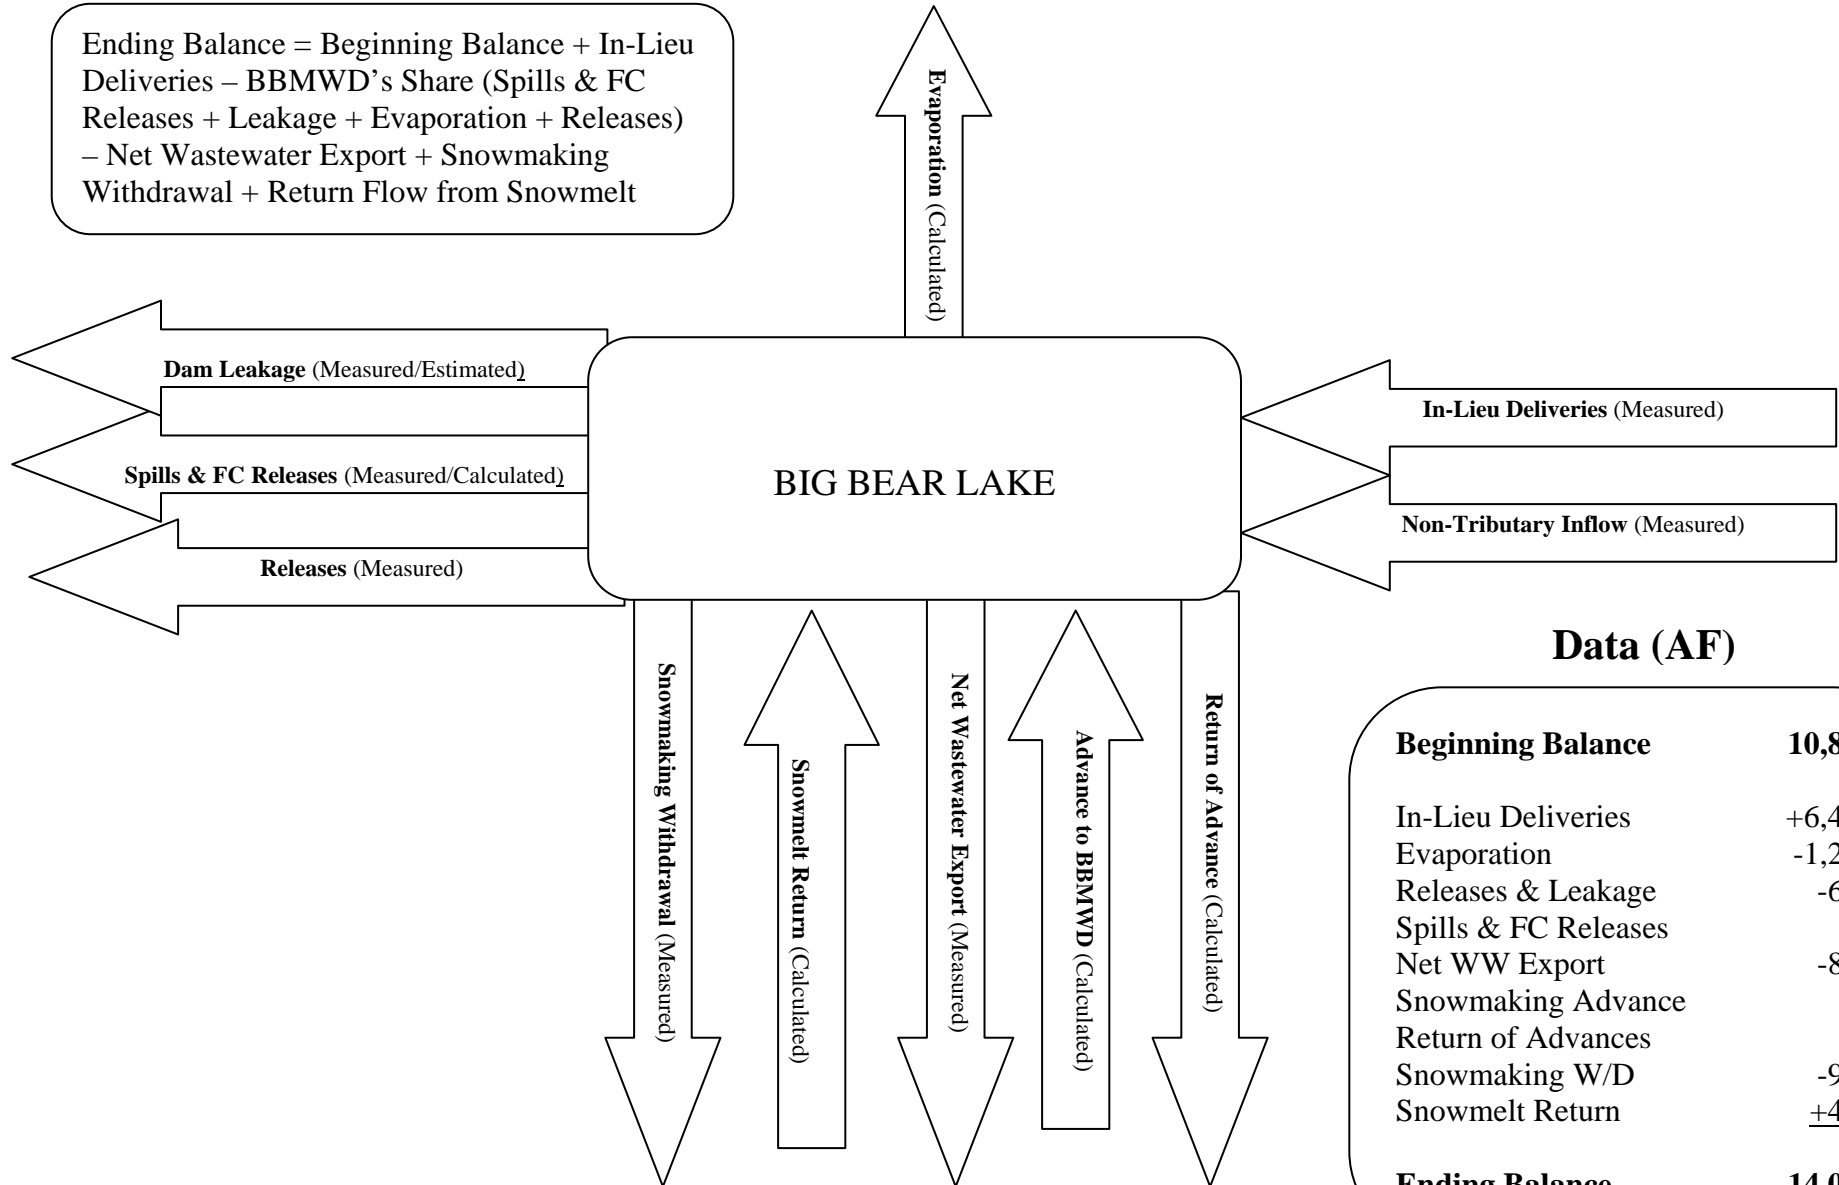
Ending Balance = Beginning Balance + In-Lieu Deliveries – BBMWD's Share (Spills & FC Releases + Leakage + Evaporation + Releases) – Net Wastewater Export + Snowmaking Withdrawal + Return Flow from Snowmelt

**Evaporation** (Calculated)

**Dam Leakage** (Measured/Estimated)

**Spills & FC Releases** (Measured/Calculated)

**Releases** (Measured)

BIG BEAR LAKE

**In-Lieu Deliveries** (Measured)

**Non-Tributary Inflow** (Measured)

**Snowmaking Withdrawal** (Measured)

**Snowmelt Return** (Calculated)

**Net Wastewater Export** (Measured)

**Advance to BBMWD** (Calculated)

**Return of Advance** (Calculated)

**Data (AF)**

| | |
|---|---|
| **Beginning Balance** | **10,8**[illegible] |
| In-Lieu Deliveries | +6,4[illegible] |
| Evaporation | -1,2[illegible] |
| Releases & Leakage | -6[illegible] |
| Spills & FC Releases | |
| Net WW Export | -8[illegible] |
| Snowmaking Advance | |
| Return of Advances | |
| Snowmaking W/D | -9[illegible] |
| Snowmelt Return | +4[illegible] |
| **Ending Balance** | **14,0**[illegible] |